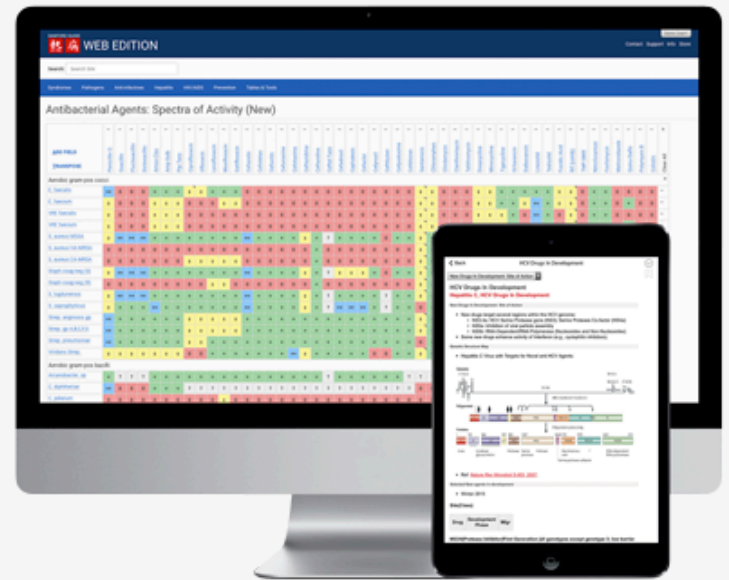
WEB EDITION

Contact Support Info Store

Search

Syndromes Pathogens Anti-Infectives Hepatitis HIV/AIDS Prevention Tables & Tools

Antibacterial Agents: Spectra of Activity (New)

Aerobic gram-pos cocci

E. faecalis

E. faecium

VRE faecalis

VRE faecium

S. aureus MSSA

S. aureus CA-MRSA

S. aureus HA-MRSA

Staph coag-neg (S)

Staph coag-neg (R)

S. lugdunensis

S. saprophyticus

Strep. pyogenes gp

Strep. gp (c,f,g)

Strep. pneumoniae

Viridans Strep.

Aerobic gram-pos bacilli

Arcanobacter. sp.

C. diphtheriae

C. jeikeium

Back

HCV Drugs in Development

HCV Drugs in Development

Hepatitis C, HCV Drugs in Development

Drug

Development Phase

Mfgr